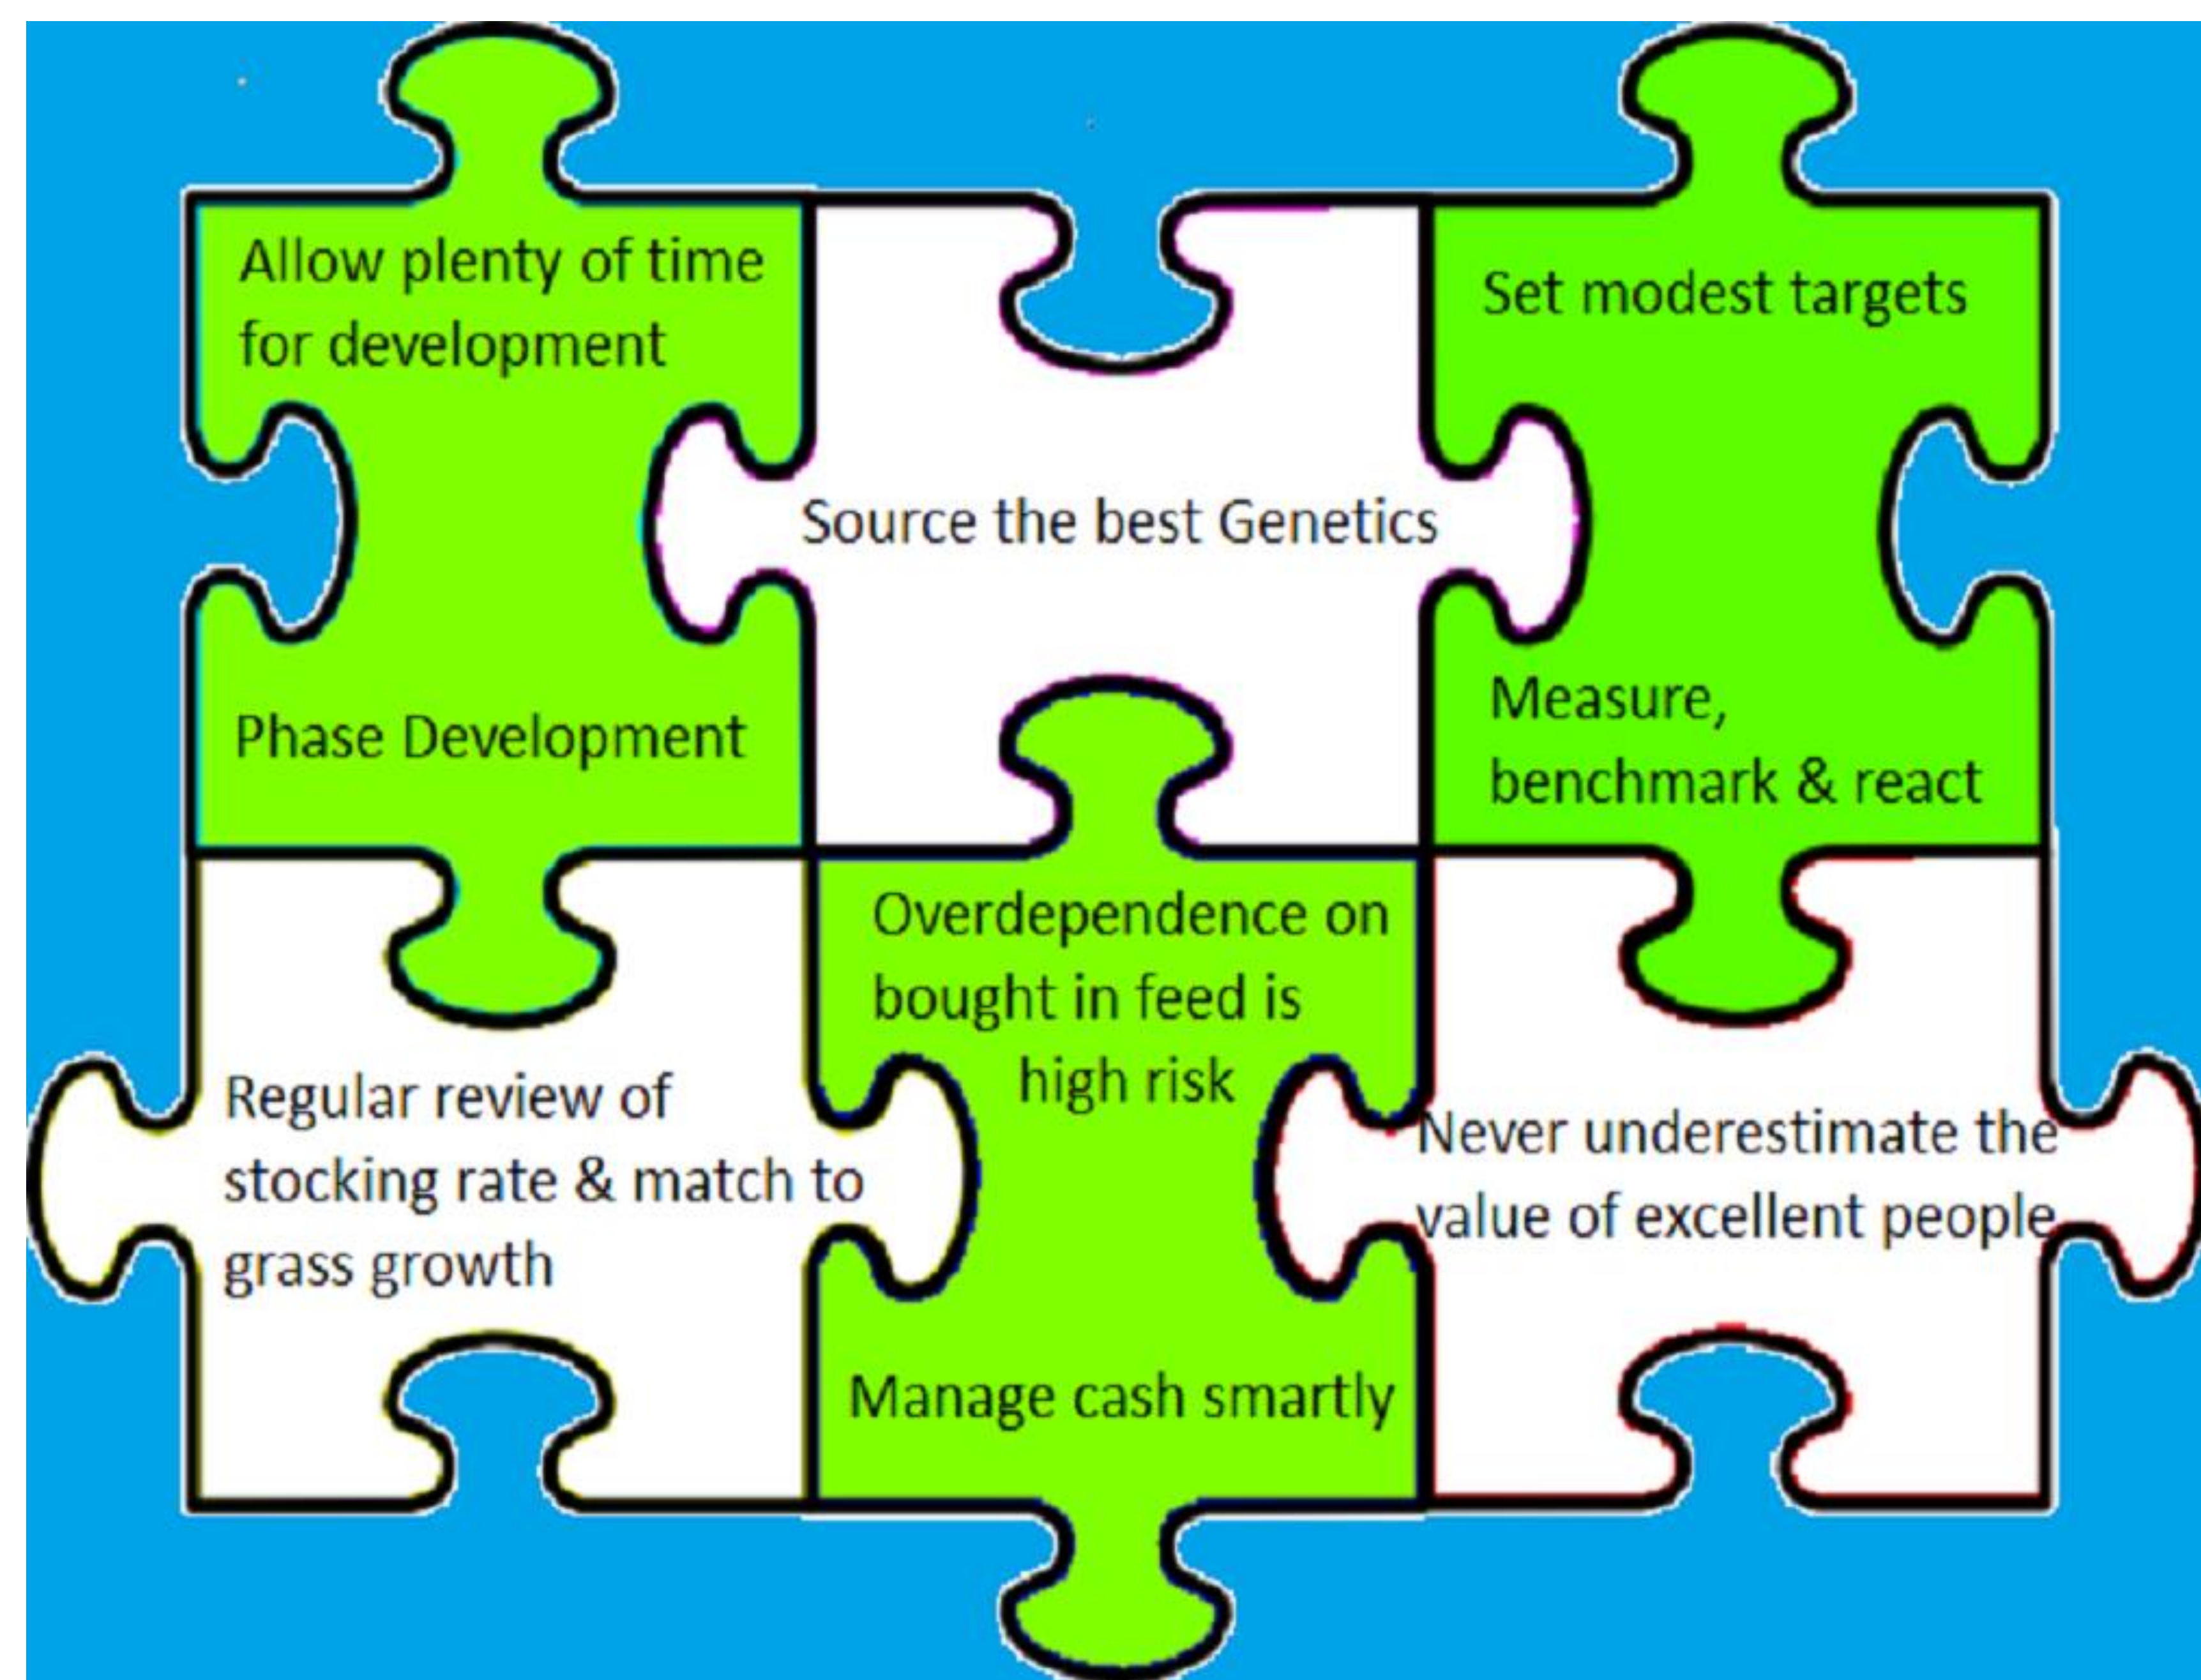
Allow plenty of time for development

Source the best Genetics

Set modest targets

Phase Development

Measure, benchmark & react

Overdependence on bought in feed is high risk

Regular review of stocking rate & match to grass growth

Never underestimate the value of excellent people

Manage cash smartly